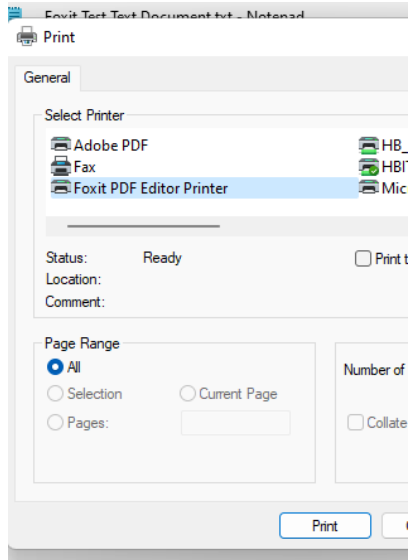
Foxit Test Text Document.txt - Notepad

Print

General

Select Printer

Adobe PDF
Fax
Foxit PDF Editor Printer

HB_
HBI
Mic

Status: Ready
Location:
Comment:

Print t

Page Range

All
Selection
Current Page
Pages:

Number of

Collate

Print